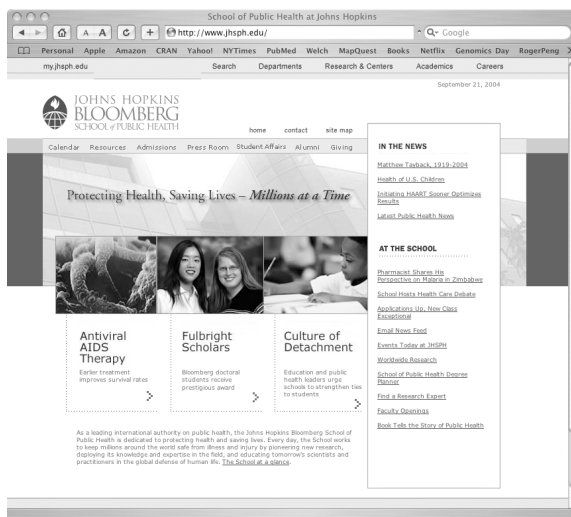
School of Public Health at Johns Hopkins

A A C +

http://www.jhsph.edu/

Q- Google

Personal Apple Amazon CRAN Yahoo! NYTimes PubMed Welch MapQuest Books Netflix Genomics Day RogerPeng

my.jhsph.edu Search Departments Research & Centers Academics Careers

September 21, 2004

JOHNS HOPKINS BLOOMBERG SCHOOL of PUBLIC HEALTH

home contact site map

Calendar Resources Admissions Press Room Student Affairs Alumni Giving

Protecting Health, Saving Lives – *Millions at a Time*

Antiviral AIDS Therapy

Earlier treatment improves survival rates

Fulbright Scholars

Bloomberg doctoral students receive prestigious award

Culture of Detachment

Education and public health leaders urge schools to strengthen ties to students

As a leading international authority on public health, the Johns Hopkins Bloomberg School of Public Health is dedicated to protecting health and saving lives. Every day, the School works to keep millions around the world safe from illness and injury by pioneering new research, deploying its knowledge and expertise in the field, and educating tomorrow's scientists and practitioners in the global defense of human life. The School at a glance.

IN THE NEWS

Matthew Tayback, 1919-2004

Health of U.S. Children

Initiating HAART Sooner Optimizes Results

Latest Public Health News

AT THE SCHOOL

Pharmacist Shares His Perspective on Malaria in Zimbabwe

School Hosts Health Care Debate

Applications Up, New Class Exceptional

Email News Feed

Events Today at JHSPH

Worldwide Research

School of Public Health Degree Planner

Find a Research Expert

Faculty Openings

Book Tells the Story of Public Health